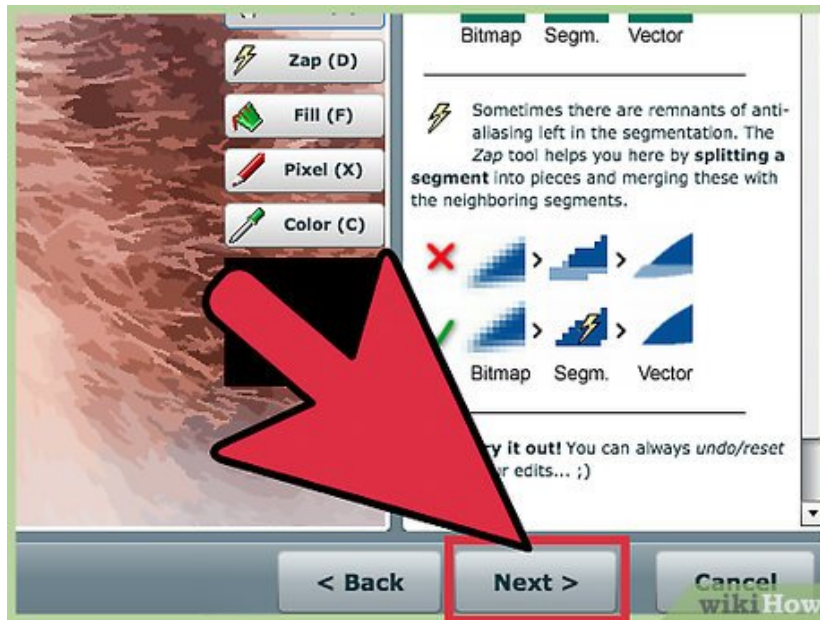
Zap (D)

Fill (F)

Pixel (X)

Color (C)

Bitmap Segm. Vector

Sometimes there are remnants of anti-aliasing left in the segmentation. The *Zap* tool helps you here by **splitting a segment** into pieces and merging these with the neighboring segments.

Bitmap Segm. Vector

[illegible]**y it out!** You can always *undo/reset* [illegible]r edits... ;)

< Back

Next >

Cancel

wikiHow